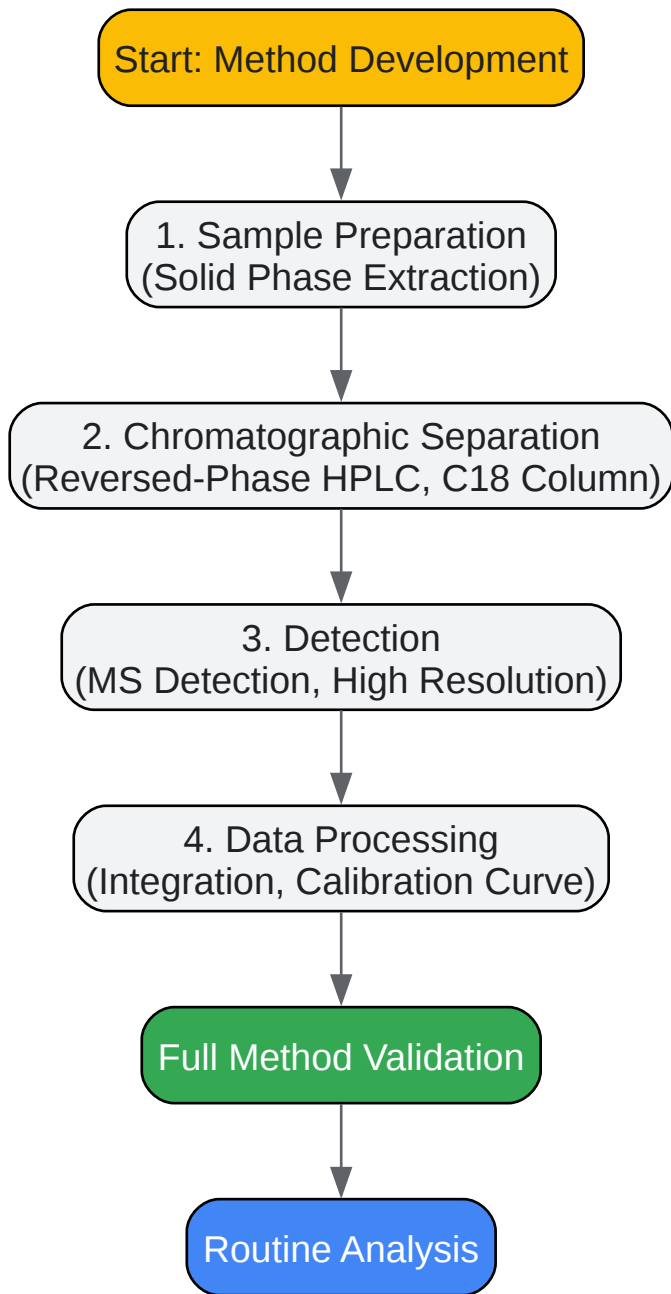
Start: Method Development

1. Sample Preparation
(Solid Phase Extraction)

2. Chromatographic Separation
(Reversed-Phase HPLC, C18 Column)

3. Detection
(MS Detection, High Resolution)

4. Data Processing
(Integration, Calibration Curve)

Full Method Validation

Routine Analysis